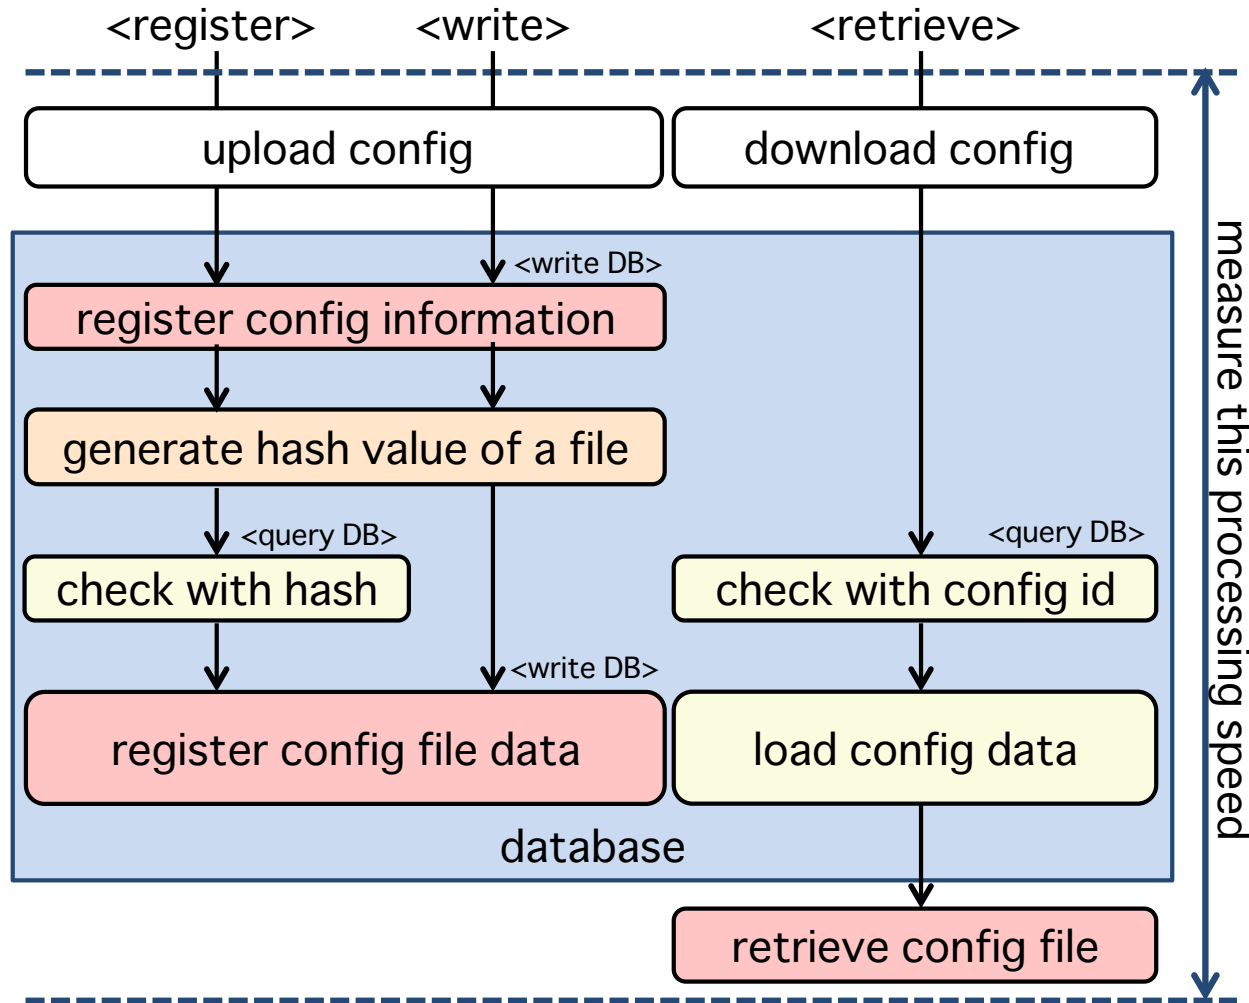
<register>
<write>
<retrieve>

upload config

download config

<write DB>

register config information

generate hash value of a file

<query DB>

check with hash

<query DB>

check with config id

<write DB>

register config file data

load config data

database

retrieve config file

measure this processing speed